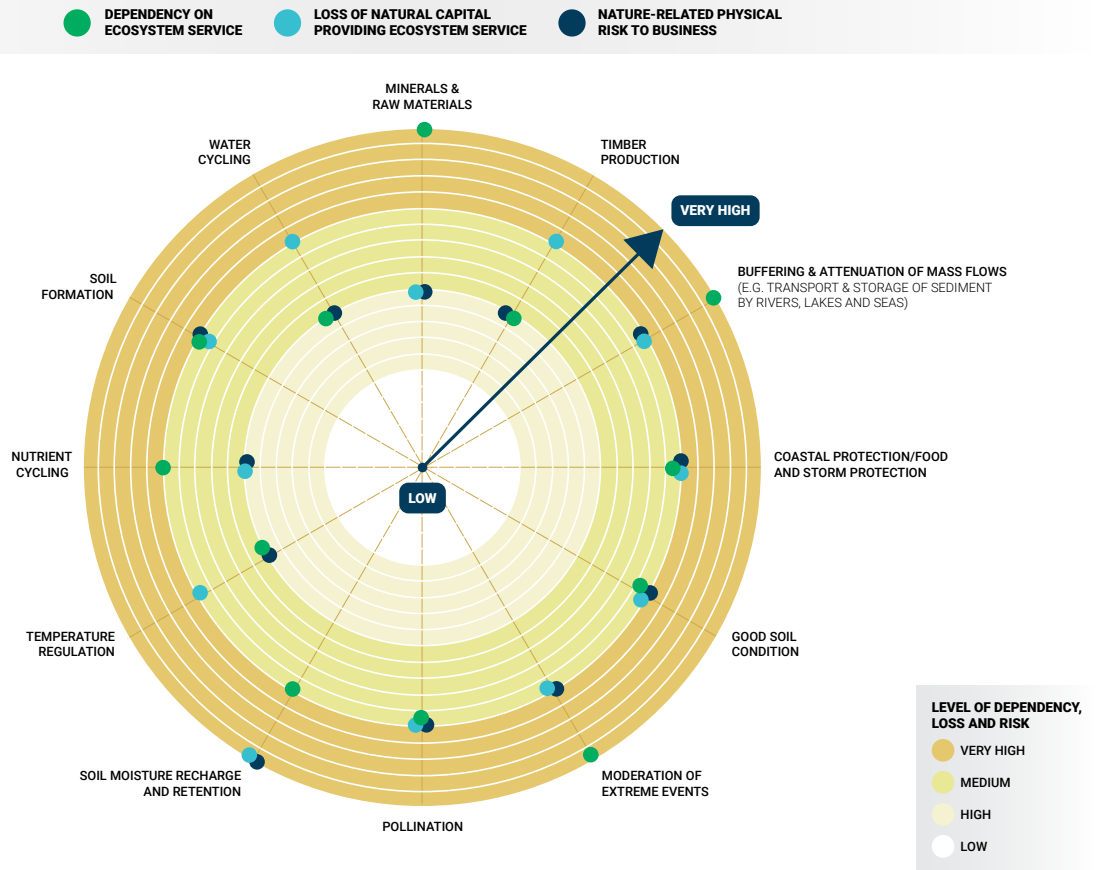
DEPENDENCY ON ECOSYSTEM SERVICE
LOSS OF NATURAL CAPITAL PROVIDING ECOSYSTEM SERVICE
NATURE-RELATED PHYSICAL RISK TO BUSINESS

MINERALS & RAW MATERIALS

TIMBER PRODUCTION

VERY HIGH

BUFFERING & ATTENUATION OF MASS FLOWS
(E.G. TRANSPORT & STORAGE OF SEDIMENT BY RIVERS, LAKES AND SEAS)

COASTAL PROTECTION/FOOD AND STORM PROTECTION

GOOD SOIL CONDITION

MODERATION OF EXTREME EVENTS

POLLINATION

SOIL MOISTURE RECHARGE AND RETENTION

TEMPERATURE REGULATION

NUTRIENT CYCLING

SOIL FORMATION

WATER CYCLING

LOW

LEVEL OF DEPENDENCY, LOSS AND RISK
VERY HIGH
MEDIUM
HIGH
LOW